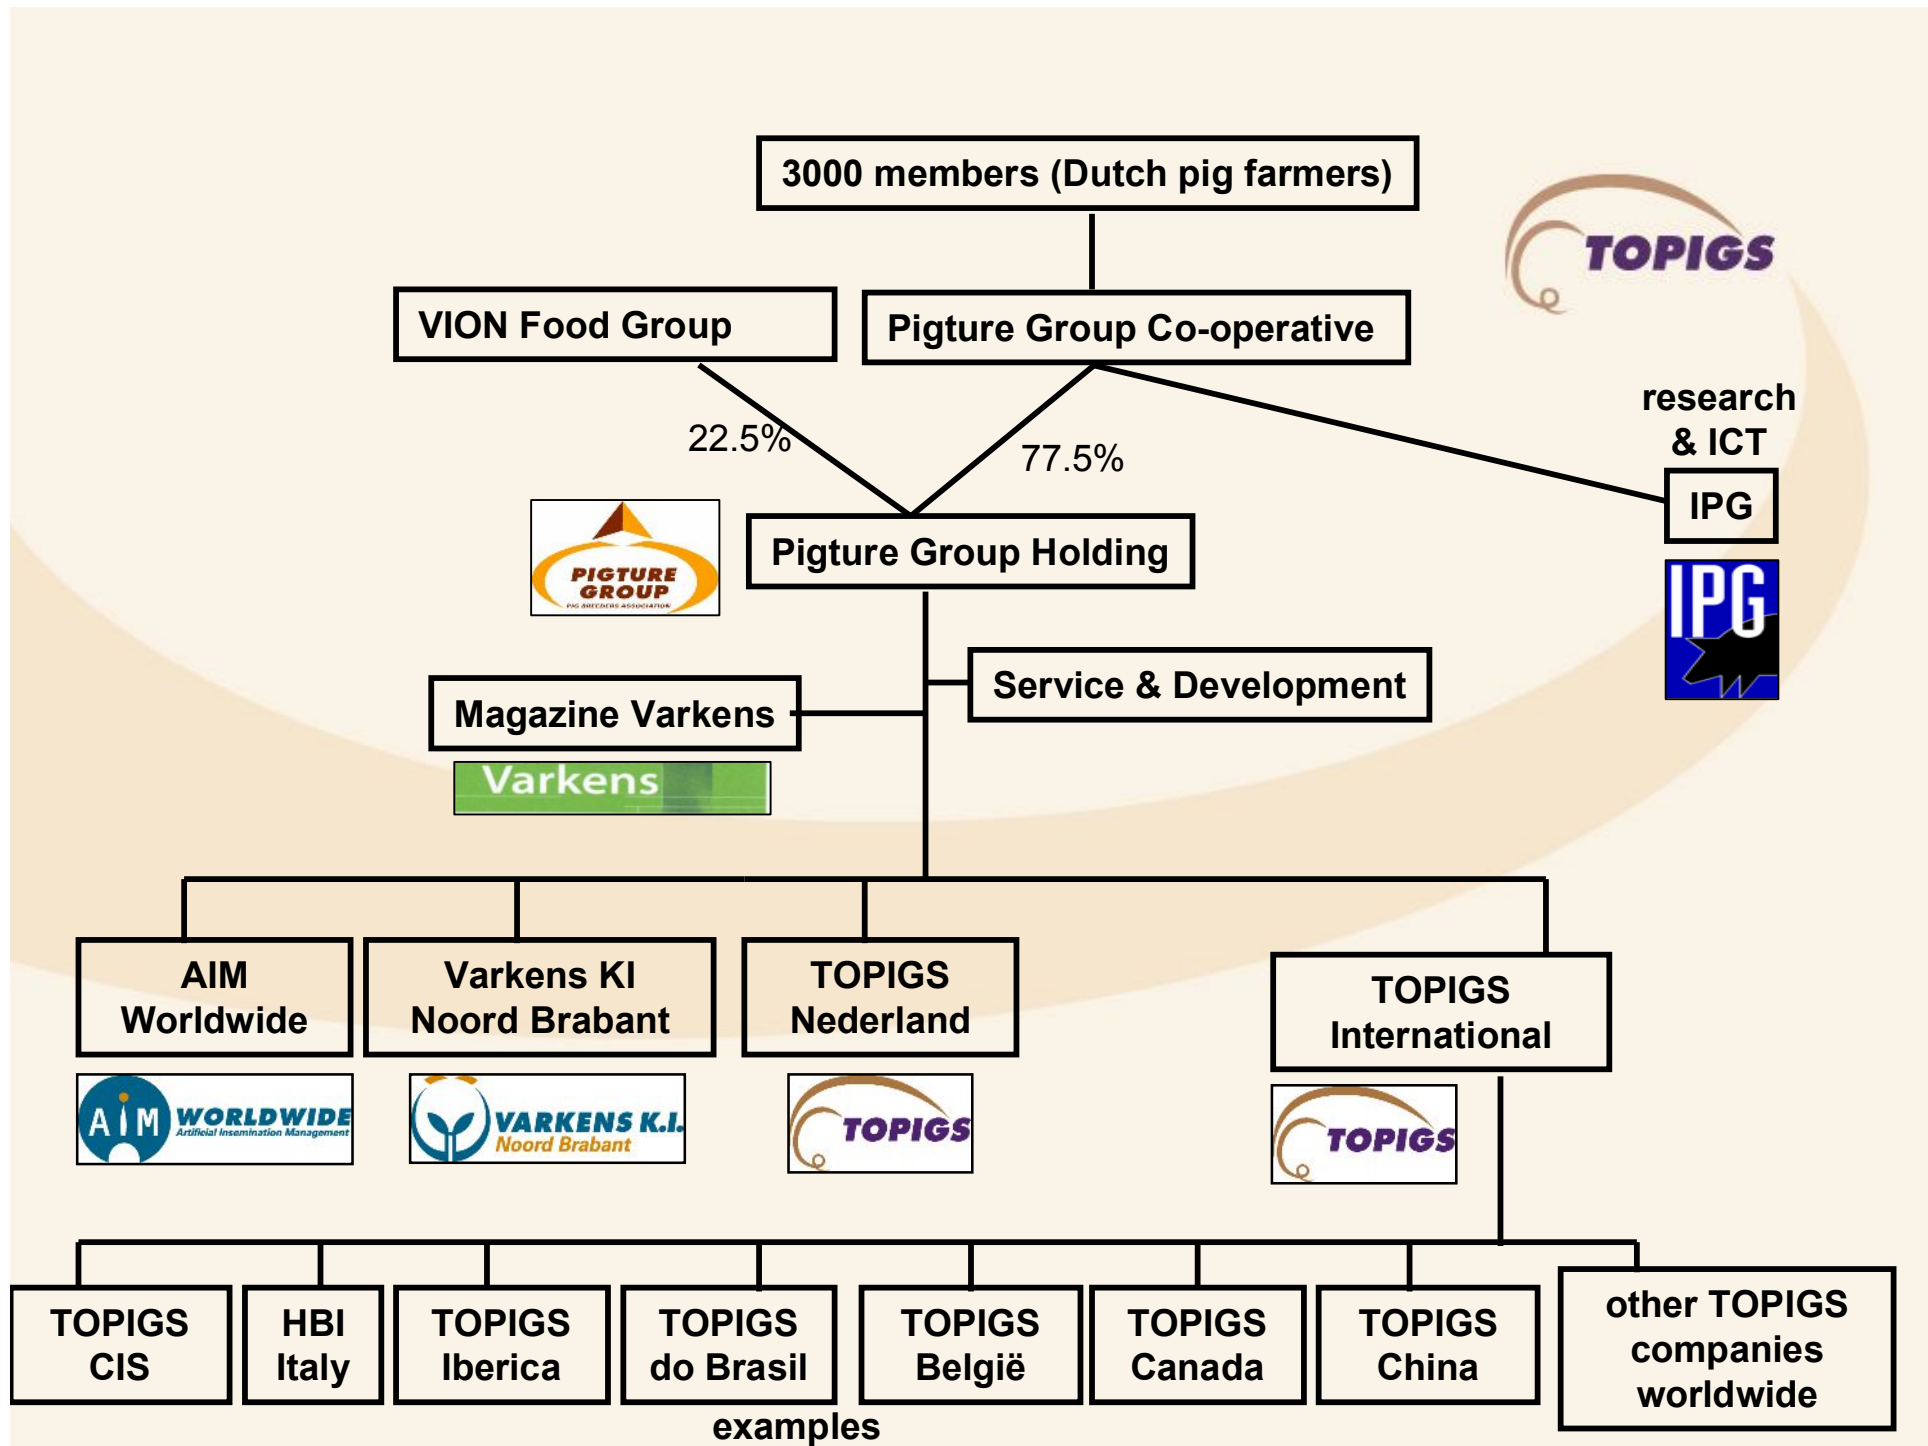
3000 members (Dutch pig farmers)

TOPIGS

VION Food Group

Pigture Group Co-operative

22.5%

77.5%

research & ICT

IPG

PIGTURE GROUP PIG BREEDERS ASSOCIATION

Pigture Group Holding

IPG

Service & Development

Magazine Varkens

Varkens

AIM Worldwide

Varkens KI Noord Brabant

TOPIGS Nederland

TOPIGS International

AIM WORLDWIDE Artificial Insemination Management

VARKENS K.I. Noord Brabant

TOPIGS

TOPIGS

TOPIGS CIS

HBI Italy

TOPIGS Iberica

TOPIGS do Brasil

TOPIGS België

TOPIGS Canada

TOPIGS China

other TOPIGS companies worldwide

examples